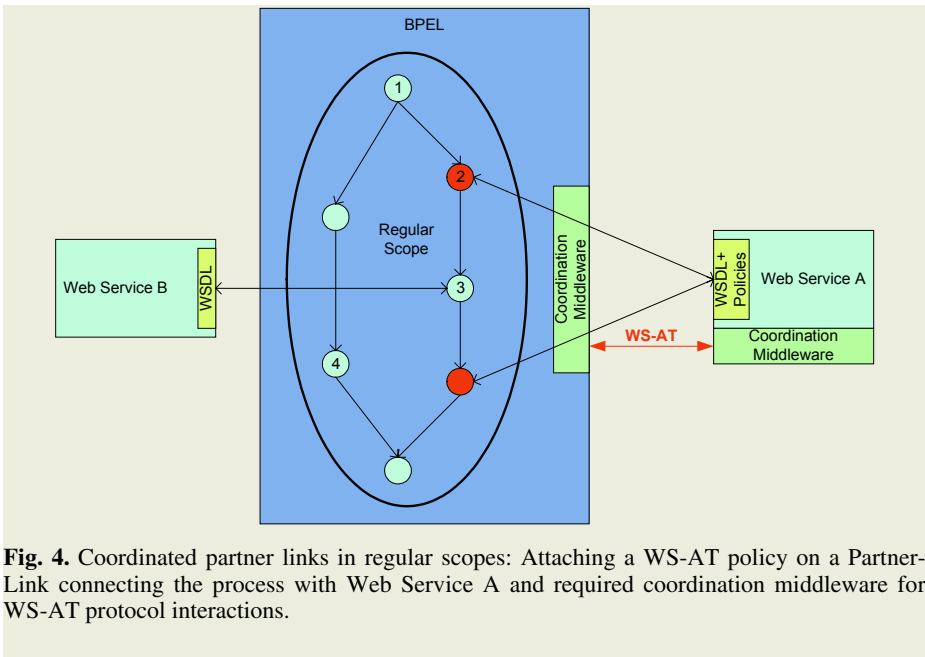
BPEL

1

2

Regular Scope

3

4

Web Service B

WSDL

Coordination Middleware

WSDL + Policies

Web Service A

WS-AT

Coordination Middleware

**Fig. 4.** Coordinated partner links in regular scopes: Attaching a WS-AT policy on a PartnerLink connecting the process with Web Service A and required coordination middleware for WS-AT protocol interactions.